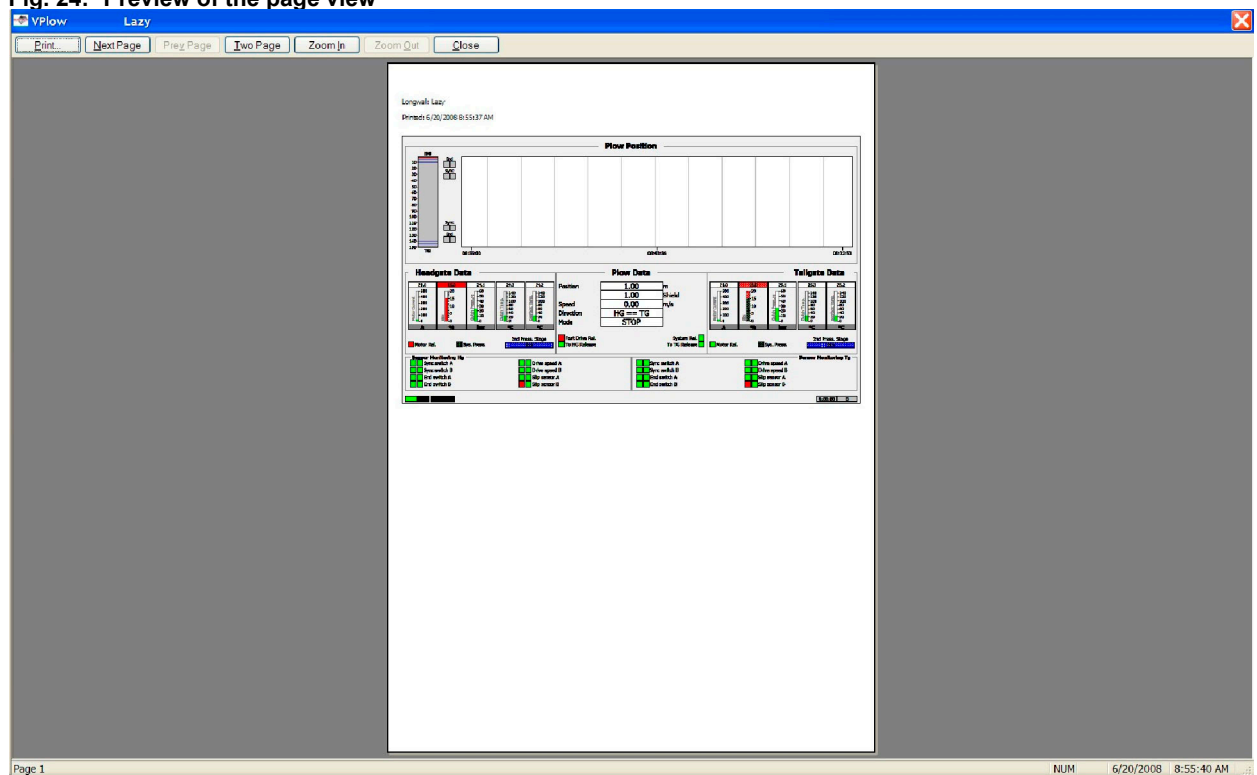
Fig. 24: Preview of the page view

VPlow Lazy

Print... Next Page Prev Page Two Page Zoom In Zoom Out Close

Longwall: Lazy

Printed: 6/20/2008 8:55:37 AM

Plow Position

Headgate Data

Plow Data

Tailgate Data

Position 1.00 m
1.00 Shield
Speed 0.00 m/s
Direction HG == TG
Mode STOP

Motor Rel.
Sys. Press.
2nd Press. Stage
Tail Drive Rel.
To HG Release
System Rel.
To TG Release

Sensor Monitoring Hg
Sync switch A
Sync switch B
End switch A
End switch B
Drive speed A
Drive speed B
Slip sensor A
Slip sensor B

Sync switch A
Sync switch B
End switch A
End switch B
Drive speed A
Drive speed B
Slip sensor A
Slip sensor B
Sensor Monitoring Tg

Page 1

NUM 6/20/2008 8:55:40 AM